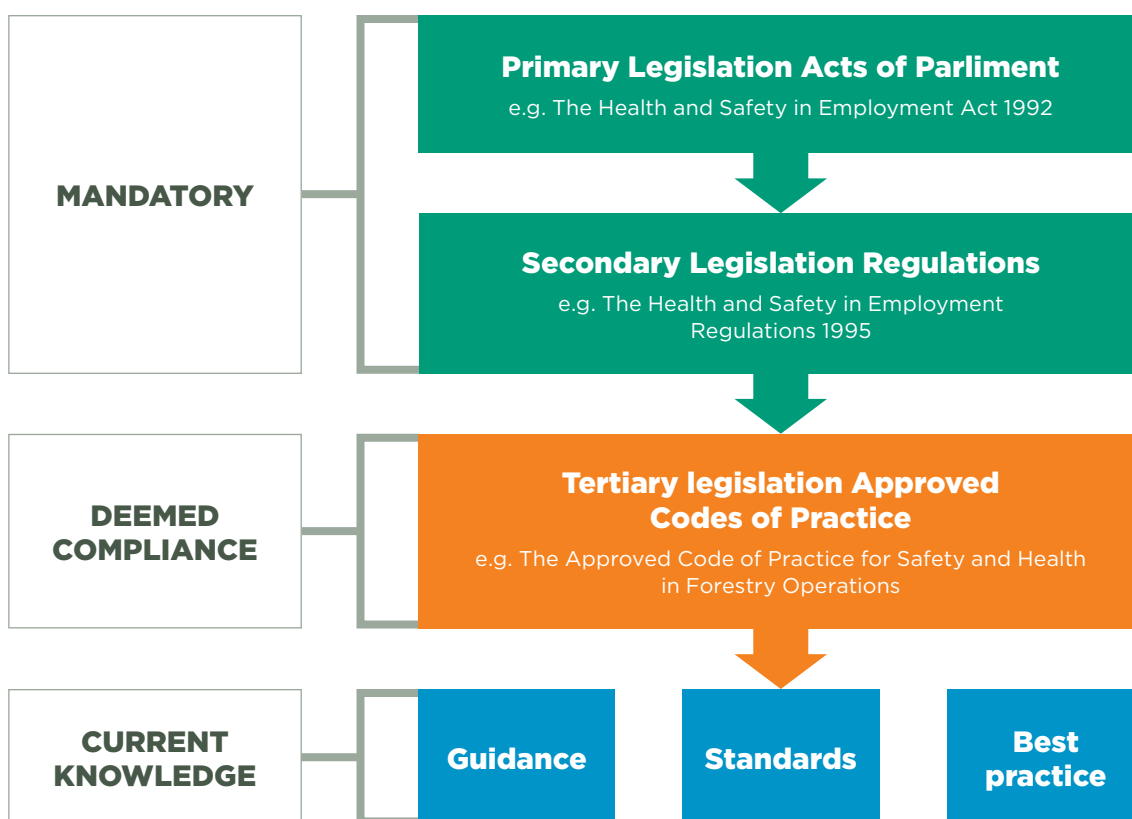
MANDATORY

Primary Legislation Acts of Parliment
e.g. The Health and Safety in Employment Act 1992

Secondary Legislation Regulations
e.g. The Health and Safety in Employment Regulations 1995

DEEMED COMPLIANCE

Tertiary legislation Approved Codes of Practice
e.g. The Approved Code of Practice for Safety and Health in Forestry Operations

CURRENT KNOWLEDGE

Guidance

Standards

Best practice